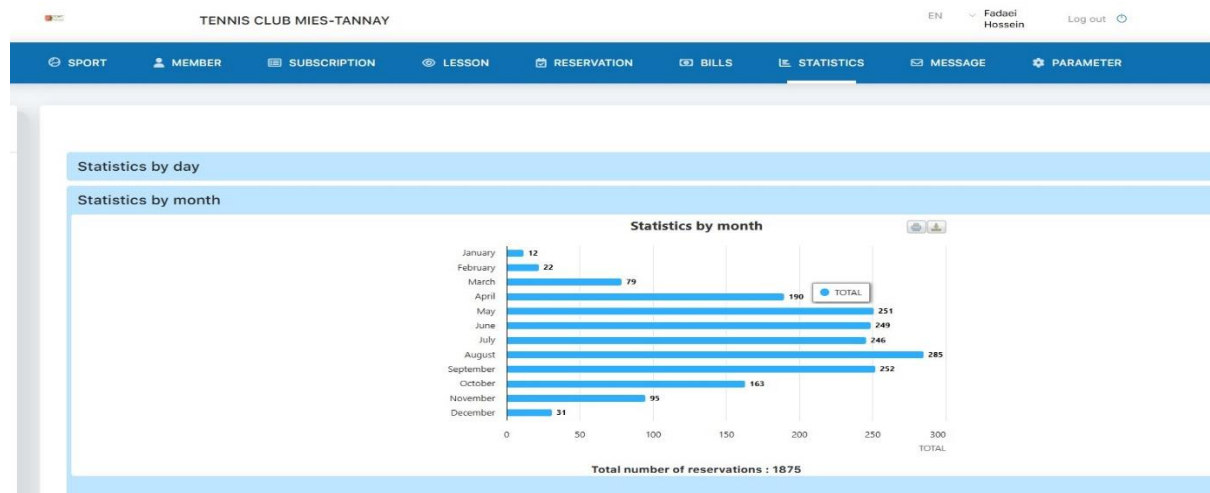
TENNIS CLUB MIES-TANNAY

EN Fadaei Hossein Log out

SPORT MEMBER SUBSCRIPTION LESSON RESERVATION BILLS STATISTICS MESSAGE PARAMETER

Statistics by day

Statistics by month

Statistics by month

January 12
February 22
March 79
April 190
May 251
June 249
July 246
August 285
September 252
October 163
November 95
December 31

TOTAL

0 50 100 150 200 250 300
TOTAL

Total number of reservations : 1875